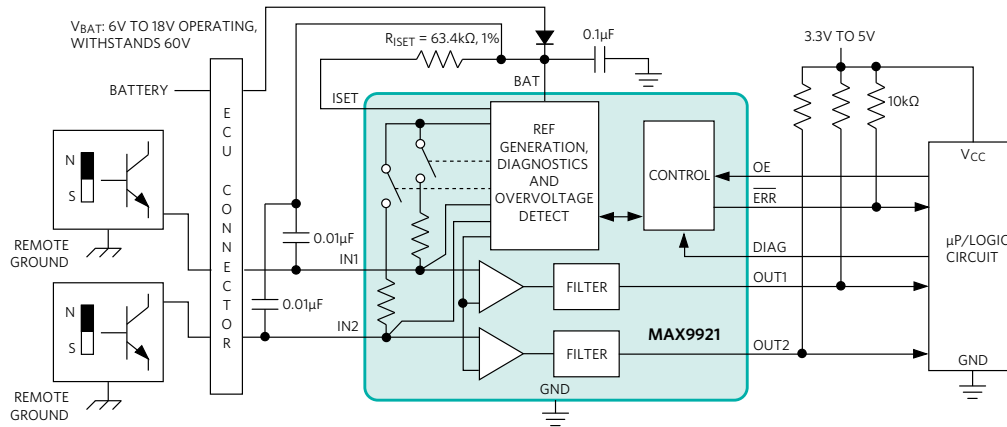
V$_{BAT}$: 6V TO 18V OPERATING, WITHSTANDS 60V

R$_{ISET}$ = 63.4kΩ, 1%

0.1µF

3.3V TO 5V

BATTERY

BAT

ISET

10kΩ

E C U C O N N E C T O R

N
S

REF GENERATION, DIAGNOSTICS AND OVERVOLTAGE DETECT

CONTROL

OE

V$_{CC}$

$\overline{ERR}$

REMOTE GROUND

0.01µF

DIAG

µP/LOGIC CIRCUIT

IN1

FILTER

OUT1

N
S

0.01µF

IN2

MAX9921

FILTER

OUT2

GND

REMOTE GROUND

GND